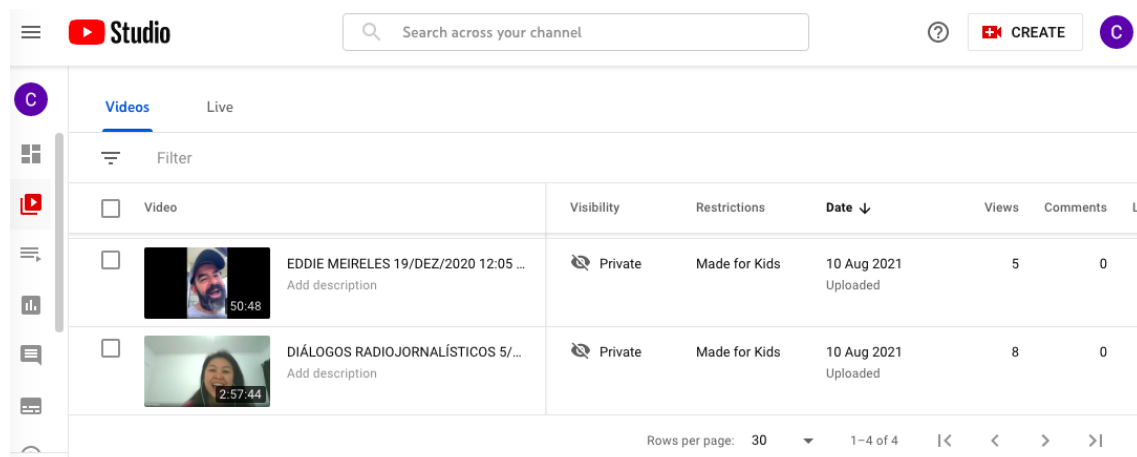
Studio

Search across your channel

CREATE

C

C

Videos Live

Filter

| | Video | Visibility | Restrictions | Date ↓ | Views | Comments |
|---|---|---|---|---|---|---|
| | 50:48 EDDIE MEIRELES 19/DEZ/2020 12:05 ... Add description | Private | Made for Kids | 10 Aug 2021 Uploaded | 5 | 0 |
| | 2:57:44 DIÁLOGOS RADIOJORNALÍSTICOS 5/... Add description | Private | Made for Kids | 10 Aug 2021 Uploaded | 8 | 0 |

Rows per page: 30 1–4 of 4